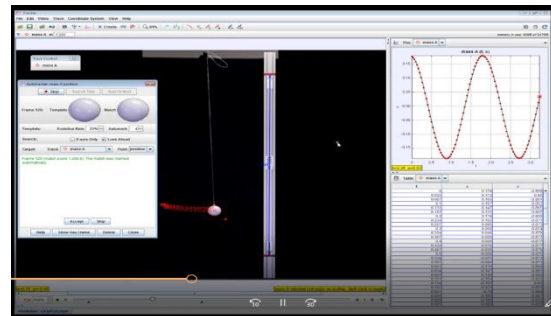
File Edit Video Track Coordinate System View Help

mass A

Autotracker: mass A position

Search

Frame 330

Template

Match

Template

Search

Target

Track

mass A

Accept

Skip

Help

Delete

Close

Plot

mass A

mass A (t, x)

x

t

Table

mass A

t

x

v